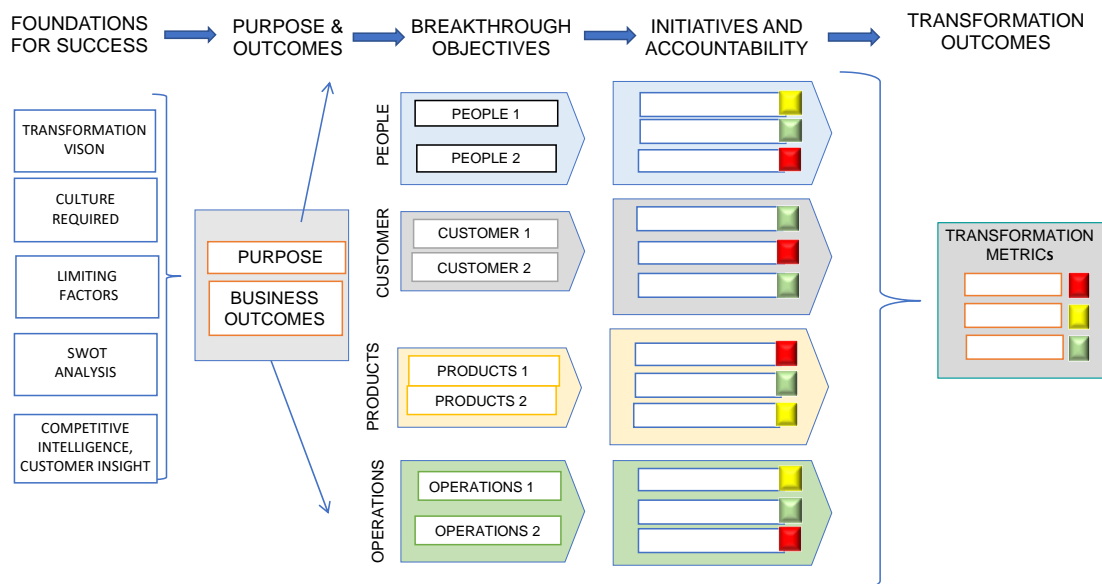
FOUNDATIONS FOR SUCCESS

PURPOSE & OUTCOMES

BREAKTHROUGH OBJECTIVES

INITIATIVES AND ACCOUNTABILITY

TRANSFORMATION OUTCOMES

TRANSFORMATION VISON

CULTURE REQUIRED

LIMITING FACTORS

SWOT ANALYSIS

COMPETITIVE INTELLIGENCE, CUSTOMER INSIGHT

PURPOSE

BUSINESS OUTCOMES

PEOPLE

PEOPLE 1

PEOPLE 2

CUSTOMER

CUSTOMER 1

CUSTOMER 2

PRODUCTS

PRODUCTS 1

PRODUCTS 2

OPERATIONS

OPERATIONS 1

OPERATIONS 2

TRANSFORMATION METRICs